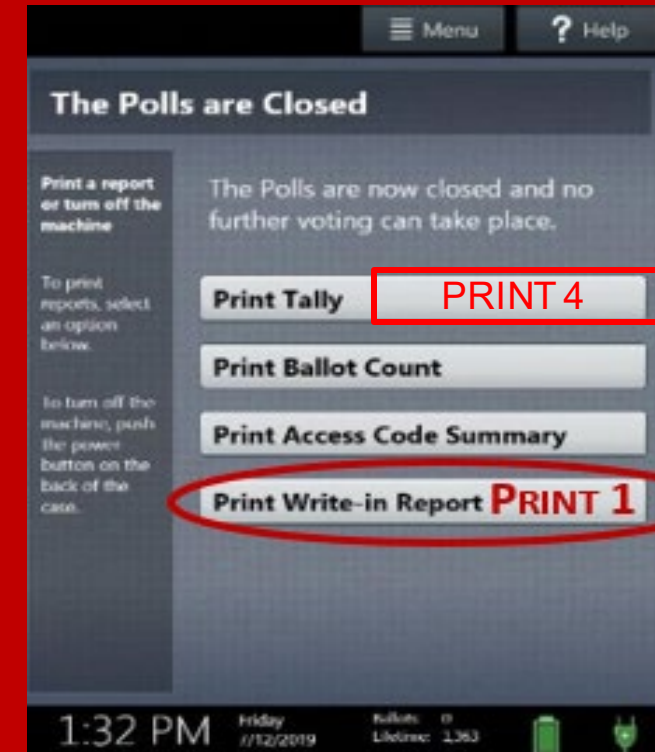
Menu

? Help

The Polls are Closed

Print a report or turn off the machine

To print reports, select an option below.

To turn off the machine, push the power button on the back of the case.

The Polls are now closed and no further voting can take place.

Print Tally

PRINT 4

Print Ballot Count

Print Access Code Summary

Print Write-in Report

PRINT 1

1:32 PM

Friday
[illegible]/12/2019

Ballots: 0
Lifetime: 1,363